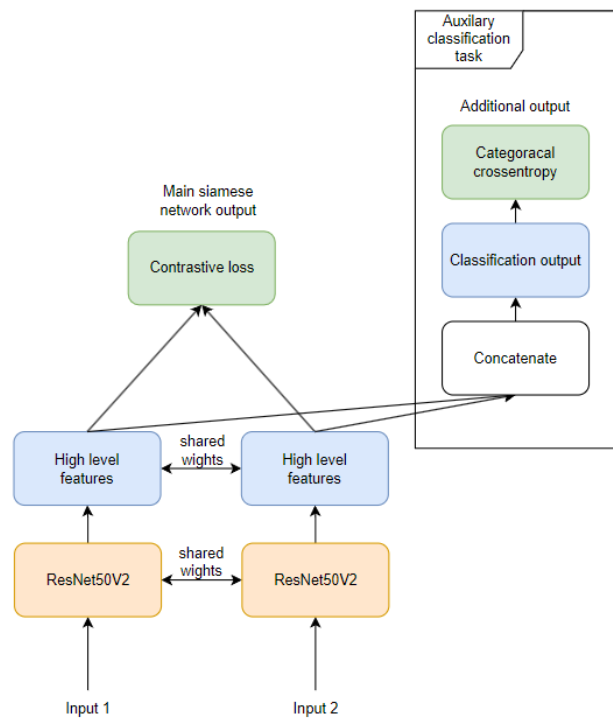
Auxilary classification task

Additional output

Categoracal crossentropy

Classification output

Concatenate

Main siamese network output

Contrastive loss

High level features

shared wights

High level features

ResNet50V2

shared wights

ResNet50V2

Input 1

Input 2